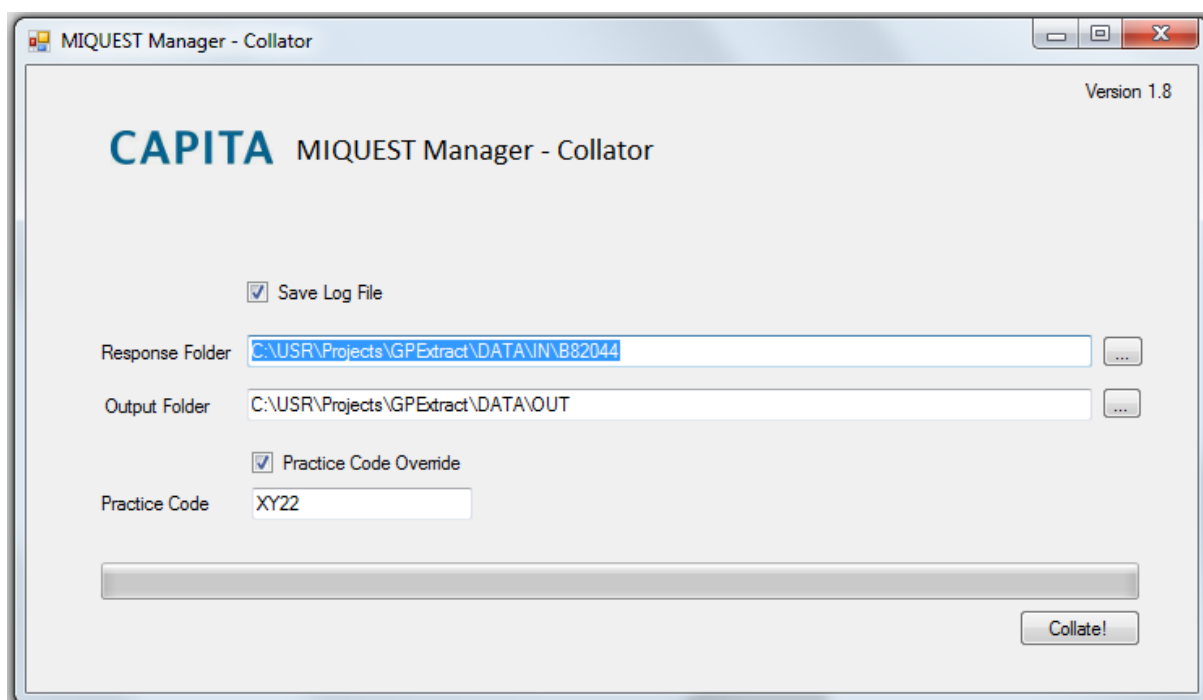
MIQUEST Manager - Collator

Version 1.8

CAPITA MIQUEST Manager - Collator

Save Log File

Response Folder C:\USR\Projects\GPExtract\DATA\IN\B82044 ...

Output Folder C:\USR\Projects\GPExtract\DATA\OUT ...

Practice Code Override

Practice Code XY22

Collate!